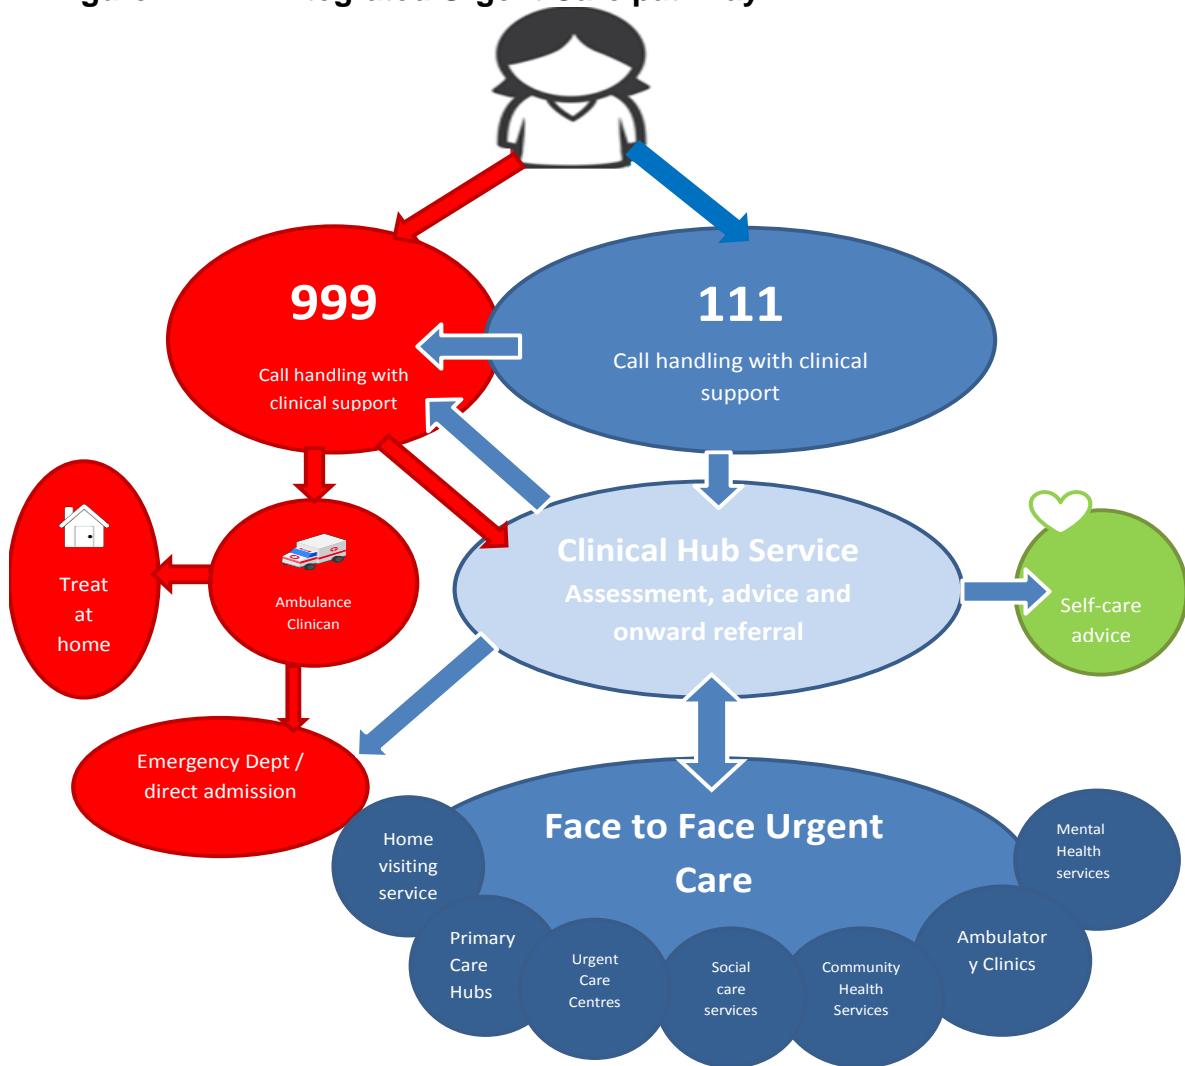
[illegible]

999

Call handling with clinical support

111

Call handling with clinical support

Treat at home

Ambulance Clinican

Clinical Hub Service

Assessment, advice and onward referral

Self-care advice

Emergency Dept / direct admission

Face to Face Urgent Care

Home visiting service

Mental Health services

Primary Care Hubs

Urgent Care Centres

Social care services

Community Health Services

Ambulatory Clinics